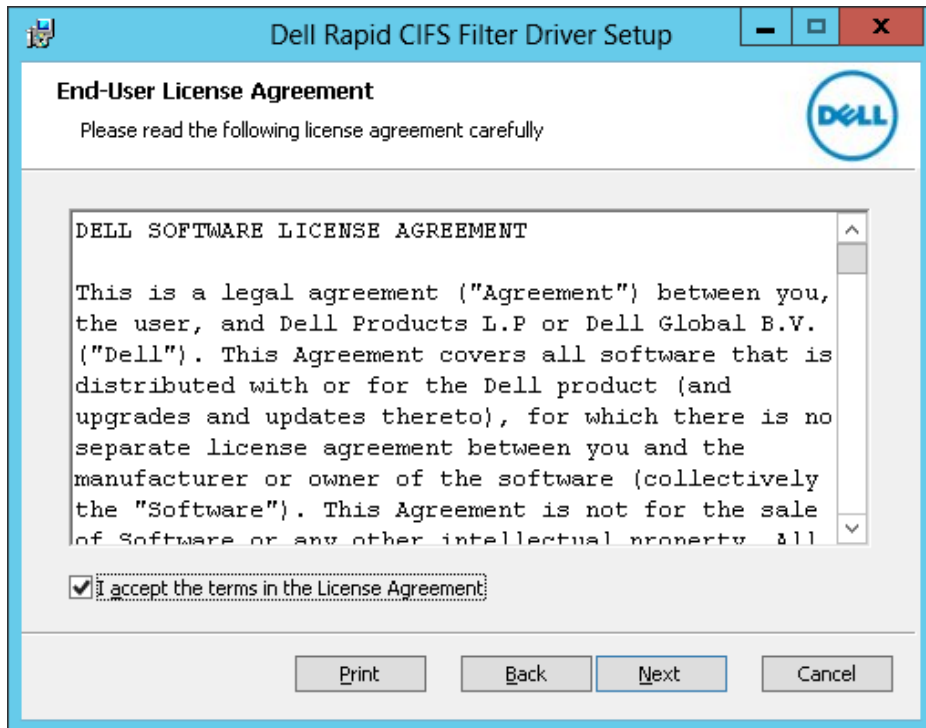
Dell Rapid CIFS Filter Driver Setup

End-User License Agreement

Please read the following license agreement carefully

DELL

DELL SOFTWARE LICENSE AGREEMENT

This is a legal agreement ("Agreement") between you, the user, and Dell Products L.P or Dell Global B.V. ("Dell"). This Agreement covers all software that is distributed with or for the Dell product (and upgrades and updates thereto), for which there is no separate license agreement between you and the manufacturer or owner of the software (collectively the "Software"). This Agreement is not for the sale of Software or any other intellectual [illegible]

I accept the terms in the License Agreement

Print Back Next Cancel